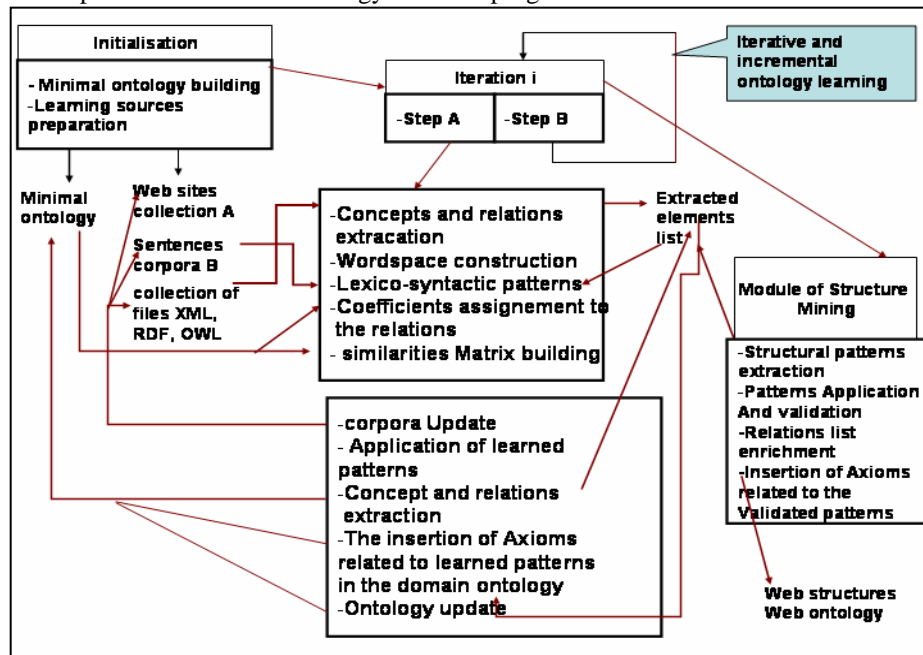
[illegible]

Initialisation

- Minimal ontology building
-Learning sources preparation

Iteration i

-Step A

-Step B

Iterative and incremental ontology learning

Minimal ontology

Web sites collection A

Sentences corpora B

collection of files XML, RDF, OWL

-Concepts and relations extracation
-Wordspace construction
-Lexico-syntactic patterns
-Coefficients assignement to the relations
- similarities Matrix building

Extracted elements list

Module of Structure Mining

-Structural patterns extraction
-Patterns Application And validation
-Relations list enrichment
-Insertion of Axioms related to the Validated patterns

-corpora Update
- Application of learned patterns
-Concept and relations extraction
-The insertion of Axioms related to learned patterns in the domain ontology
-Ontology update

Web structures
Web ontology